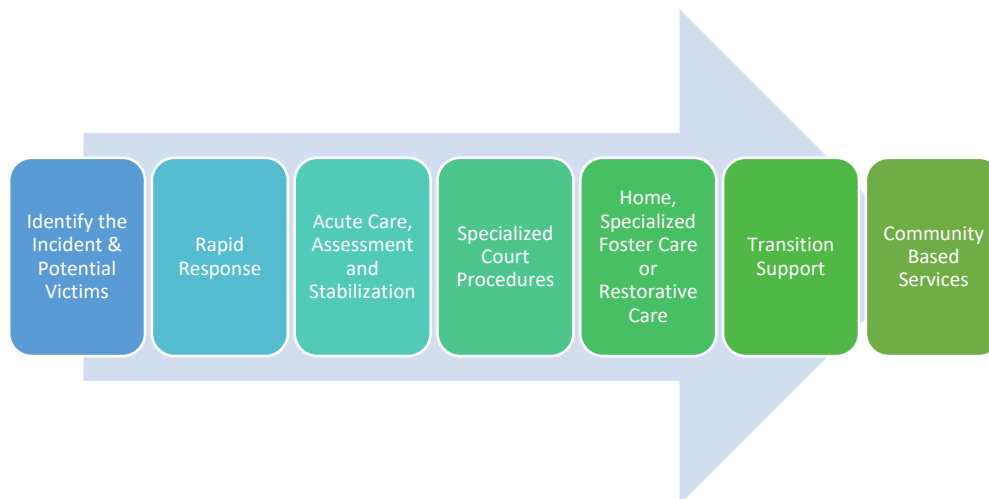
Identify the Incident & Potential Victims

Rapid Response

Acute Care, Assessment and Stabilization

Specialized Court Procedures

Home, Specialized Foster Care or Restorative Care

Transition Support

Community Based Services